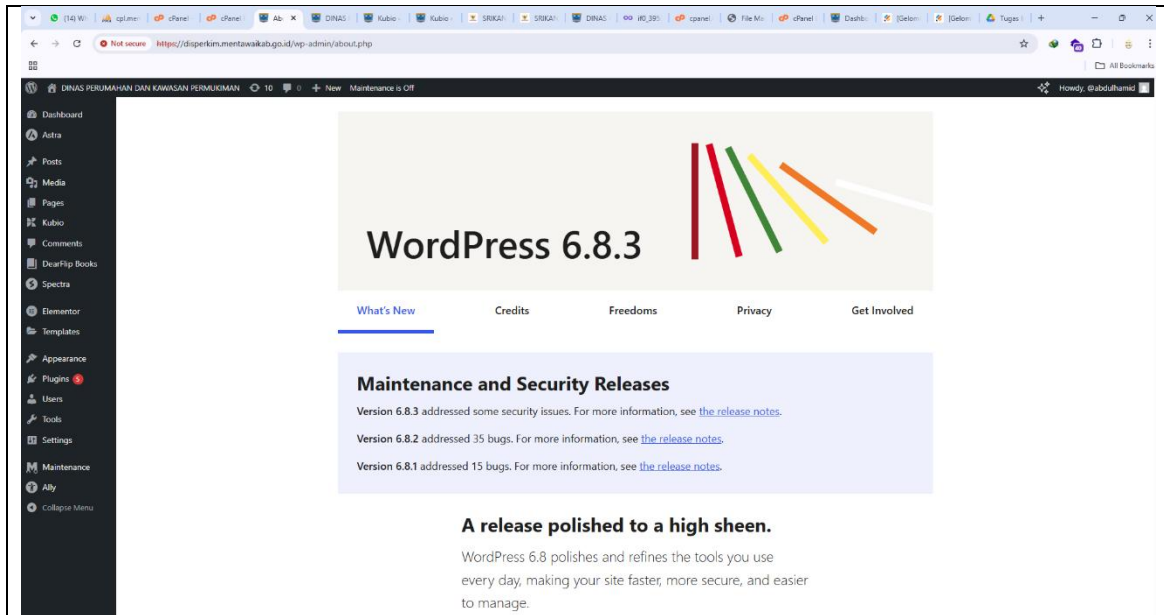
(14) W | cpl.me | cPanel | cPanel | Ab × | DINAS | Kubio | Kubio | SRIKAN | SRIKAN | DINAS | ifi0_39 | cpanel | File Ma | cPanel | Dashb | [Gelom | [Gelom | Tugas | +

Not secure https://disperkim.mentawaikab.go.id/wp-admin/about.php

All Bookmarks

DINAS PERUMAHAN DAN KAWASAN PERMUKIMAN 10 0 + New Maintenance is Off

Howdy, @abdulhamid

Dashboard
Astra
Posts
Media
Pages
Kubio
Comments
DearFlip Books
Spectra
Elementor
Templates
Appearance
Plugins 5
Users
Tools
Settings
Maintenance
Ally
Collapse Menu

WordPress 6.8.3

What's New | Credits | Freedoms | Privacy | Get Involved

Maintenance and Security Releases

Version 6.8.3 addressed some security issues. For more information, see the release notes.

Version 6.8.2 addressed 35 bugs. For more information, see the release notes.

Version 6.8.1 addressed 15 bugs. For more information, see the release notes.

A release polished to a high sheen.

WordPress 6.8 polishes and refines the tools you use every day, making your site faster, more secure, and easier to manage.